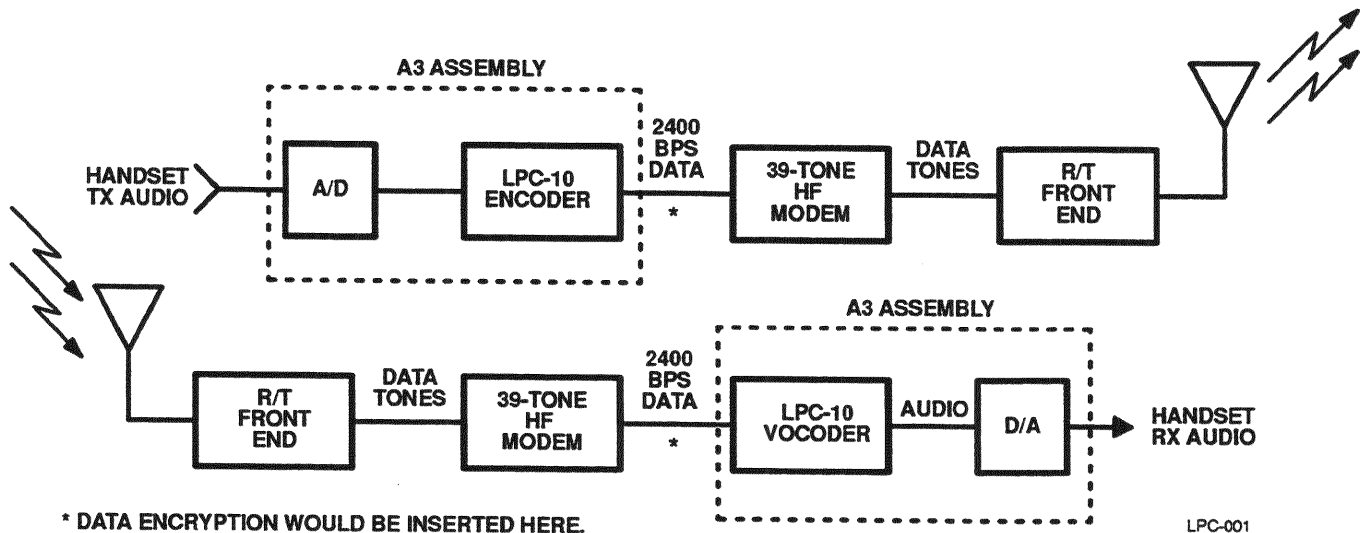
A3 ASSEMBLY

HANDSET TX AUDIO

A/D

LPC-10 ENCODER

2400 BPS DATA

*

39-TONE HF MODEM

DATA TONES

R/T FRONT END

R/T FRONT END

DATA TONES

39-TONE HF MODEM

2400 BPS DATA

*

A3 ASSEMBLY

LPC-10 VOCODER

AUDIO

D/A

HANDSET RX AUDIO

* DATA ENCRYPTION WOULD BE INSERTED HERE.

LPC-001